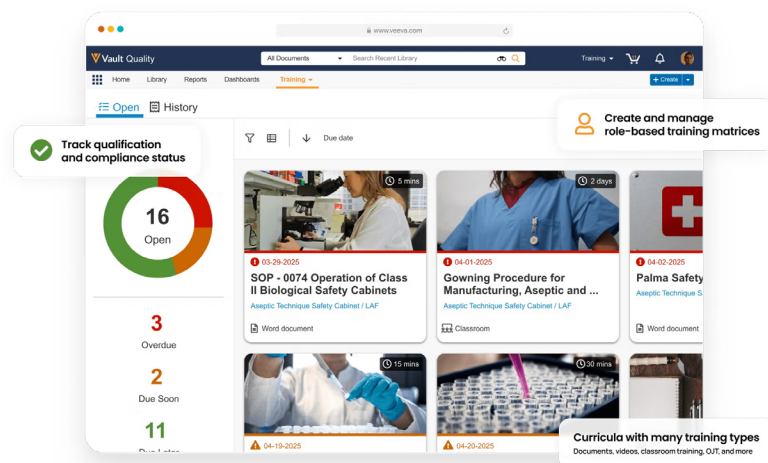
www.veeva.com

Vault Quality

All Documents

Search Recent Library

Training

Home Library Reports Dashboards Training

+ Create

Open History

Track qualification and compliance status

Create and manage role-based training matrices

Due date

16
Open

3
Overdue

2
Due Soon

11
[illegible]

5 mins
03-29-2025
SOP - 0074 Operation of Class II Biological Safety Cabinets
Aseptic Technique Safety Cabinet / LAF
Word document

2 days
04-01-2025
Gowning Procedure for Manufacturing, Aseptic and ...
Aseptic Technique Safety Cabinet / LAF
Classroom

04-02-2025
Palma Safety
Aseptic Technique S
Word document

15 mins
04-19-2025

30 mins
04-20-2025

Curricula with many training types
Documents, videos, classroom training, OJT, and more